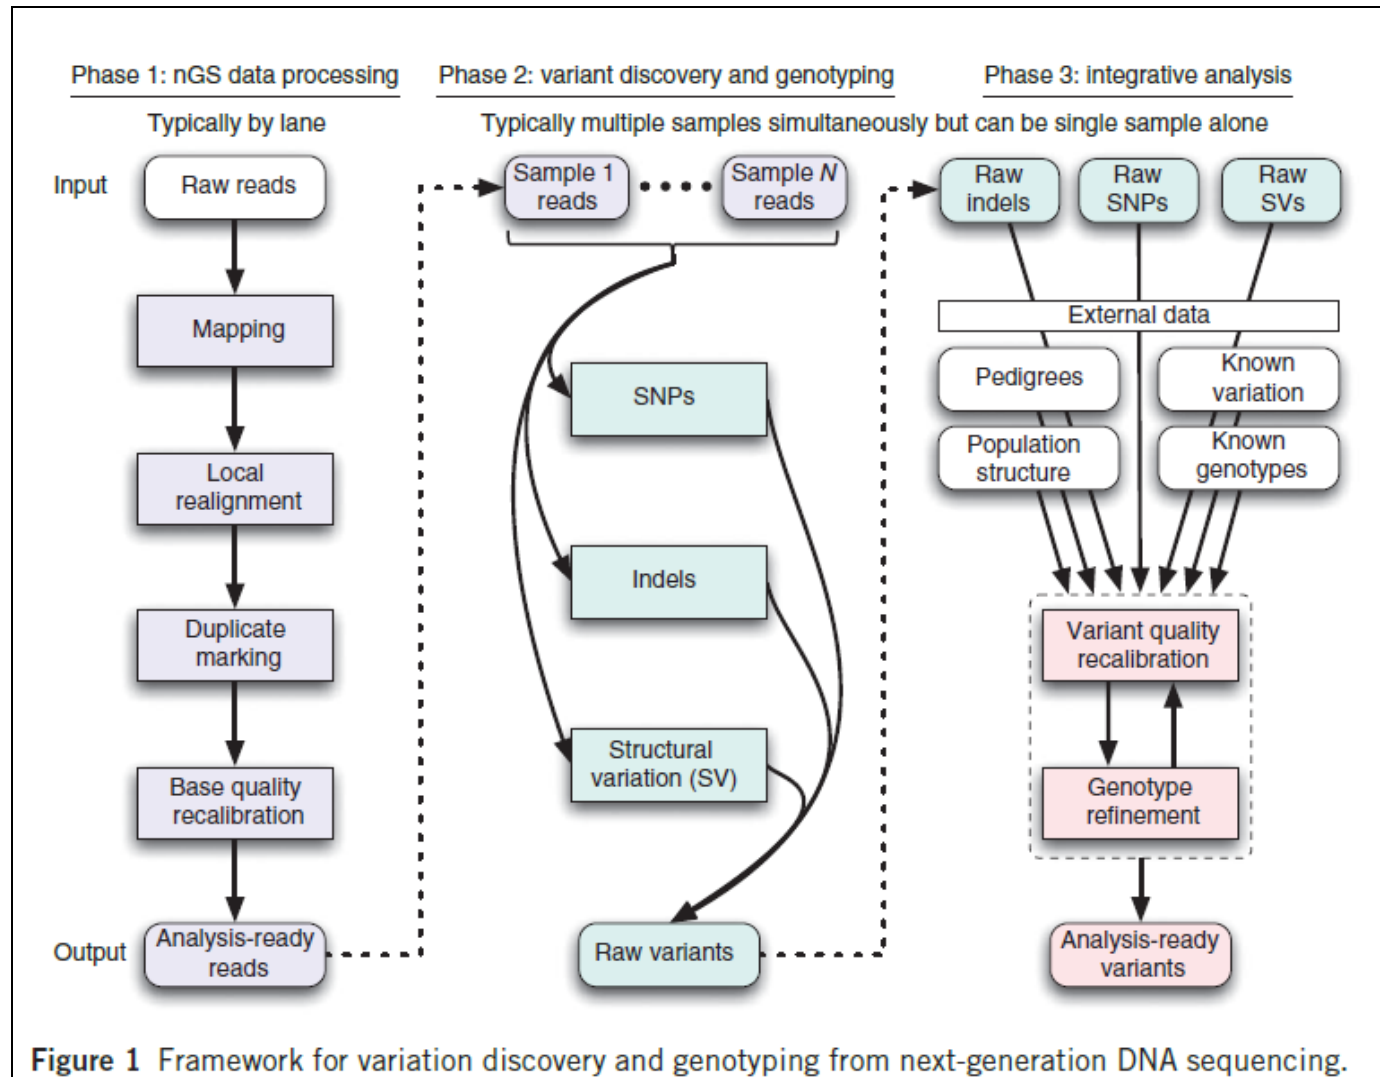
Phase 1: nGS data processing

Typically by lane

Input

Raw reads

Mapping

Local realignment

Duplicate marking

Base quality recalibration

Output

Analysis-ready reads

Phase 2: variant discovery and genotyping

Typically multiple samples simultaneously but can be single sample alone

Sample 1 reads

Sample $N$ reads

SNPs

Indels

Structural variation (SV)

Raw variants

Phase 3: integrative analysis

Raw indels

Raw SNPs

Raw SVs

External data

Pedigrees

Known variation

Population structure

Known genotypes

Variant quality recalibration

Genotype refinement

Analysis-ready variants

Figure 1 Framework for variation discovery and genotyping from next-generation DNA sequencing.